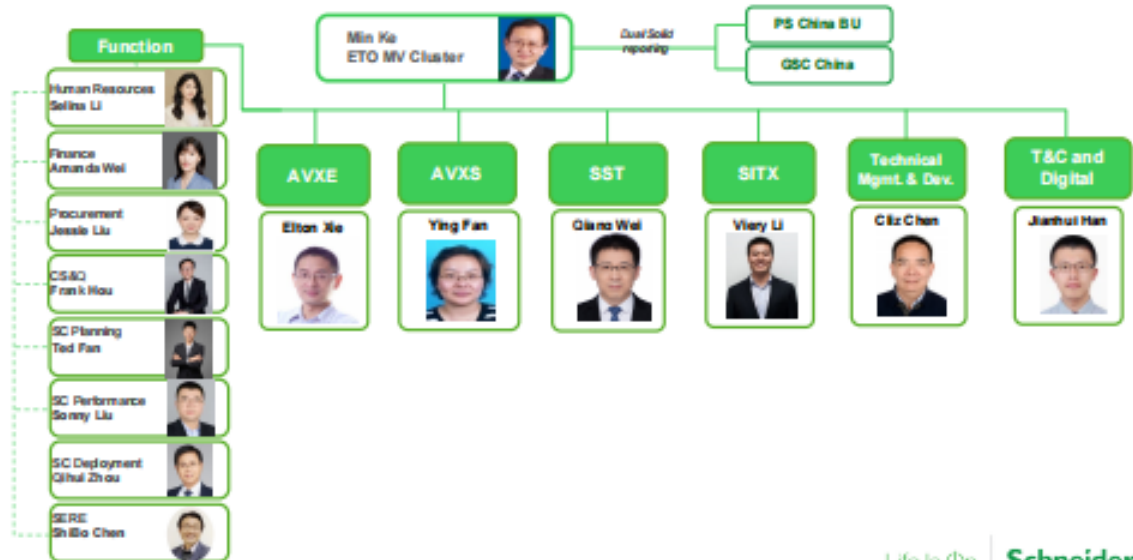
Min Ke
ETO MV Cluster

Dual Solid reporting

PS China BU

GSC China

Function

Human Resources
Selina Li

Finance
Amanda Wei

Procurement
Jessie Liu

CS&Q
Frank Hou

SC Planning
Ted Fan

SC Performance
Sonny Liu

SC Deployment
Qihui Zhou

SERE
ShiBo Chen

AVXE
Elton Xie

AVXS
Ying Fan

SST
Qiang Wei

SITX
Viery Li

Technical Mgmt. & Dev.
Cliz Chen

T&C and Digital
Jianhui Han

Life Is On Schneider